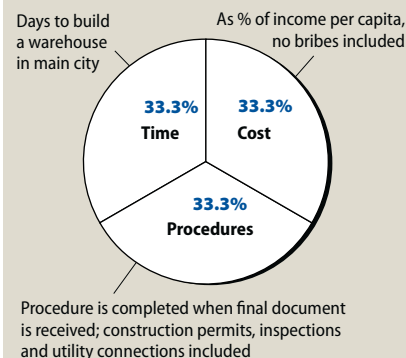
Days to build a warehouse in main city

As % of income per capita, no bribes included

33.3%
Time

33.3%
Cost

33.3%
Procedures

Procedure is completed when final document is received; construction permits, inspections and utility connections included